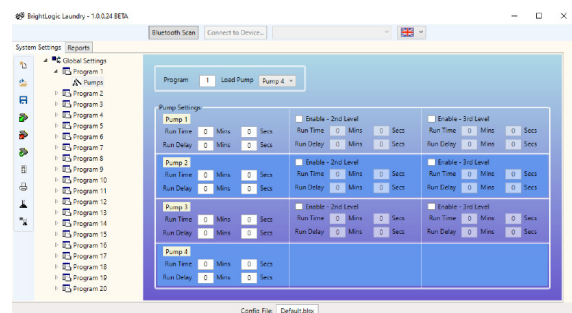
BrightLogic Laundry - 1.0.0.24 BETA

Bluetooth Scan | Connect to Device...

System Settings | Reports

Global Settings
Program 1
Pumps
Program 2
Program 3
Program 4
Program 5
Program 6
Program 7
Program 8
Program 9
Program 10
Program 11
Program 12
Program 13
Program 14
Program 15
Program 16
Program 17
Program 18
Program 19
Program 20

Program 1 Load Pump Pump 4

Pump Settings

Pump 1
Run Time 0 Mins 0 Secs
Run Delay 0 Mins 0 Secs
Enable - 2nd Level
Run Time 0 Mins 0 Secs
Run Delay 0 Mins 0 Secs
Enable - 3rd Level
Run Time 0 Mins 0 Secs
Run Delay 0 Mins 0 Secs

Pump 2
Run Time 0 Mins 0 Secs
Run Delay 0 Mins 0 Secs
Enable - 2nd Level
Run Time 0 Mins 0 Secs
Run Delay 0 Mins 0 Secs
Enable - 3rd Level
Run Time 0 Mins 0 Secs
Run Delay 0 Mins 0 Secs

Pump 3
Run Time 0 Mins 0 Secs
Run Delay 0 Mins 0 Secs
Enable - 2nd Level
Run Time 0 Mins 0 Secs
Run Delay 0 Mins 0 Secs
Enable - 3rd Level
Run Time 0 Mins 0 Secs
Run Delay 0 Mins 0 Secs

Pump 4
Run Time 0 Mins 0 Secs
Run Delay 0 Mins 0 Secs

Config File Default.blcx